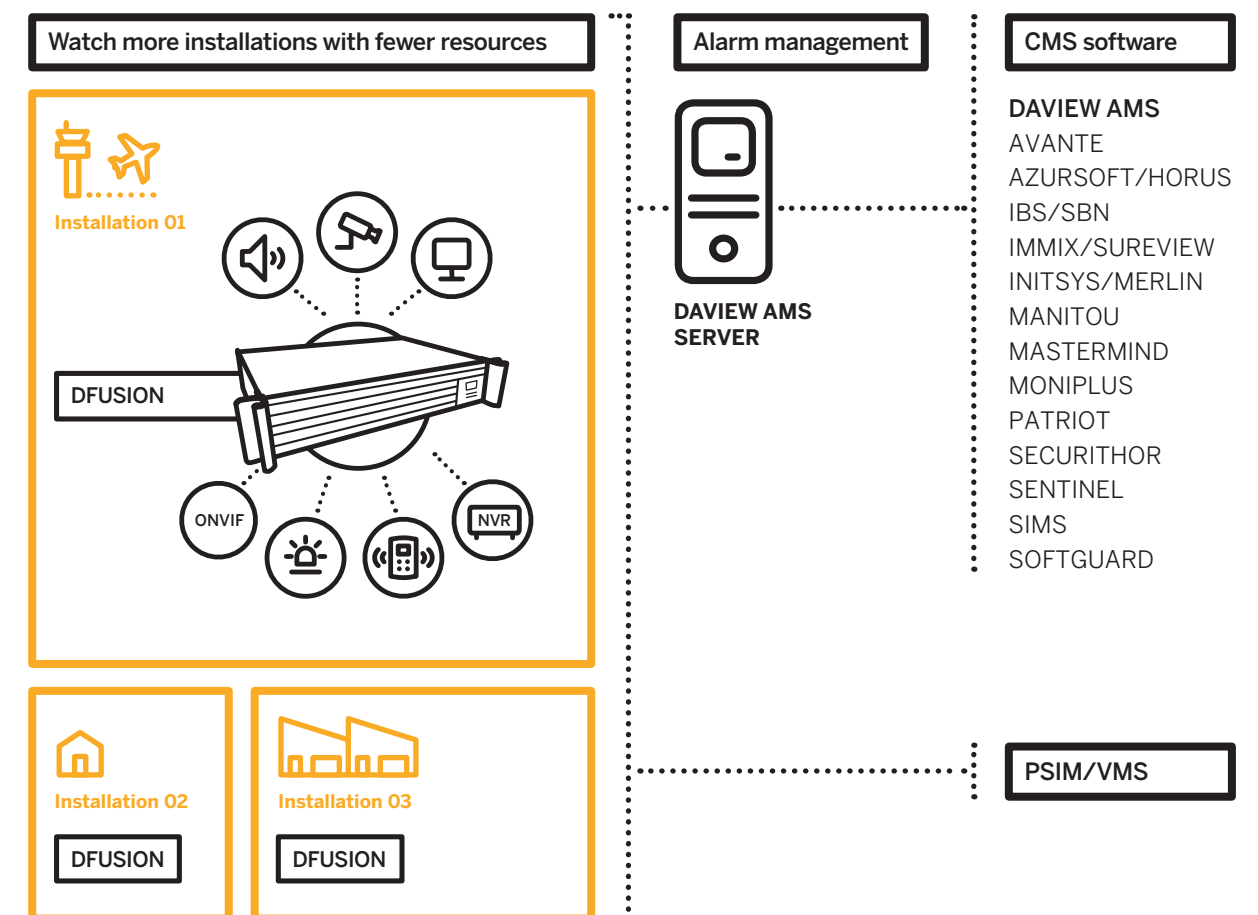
Watch more installations with fewer resources

Installation 01

DFUSION

ONVIF

NVR

Installation 02

DFUSION

Installation 03

DFUSION

Alarm management

DAVIEW AMS SERVER

CMS software

DAVIEW AMS
AVANTE
AZURSOFT/HORUS
IBS/SBN
IMMIX/SUREVIEW
INITSYS/MERLIN
MANITOU
MASTERMIND
MONIPLUS
PATRIOT
SECURITHOR
SENTINEL
SIMS
SOFTGUARD

PSIM/VMS